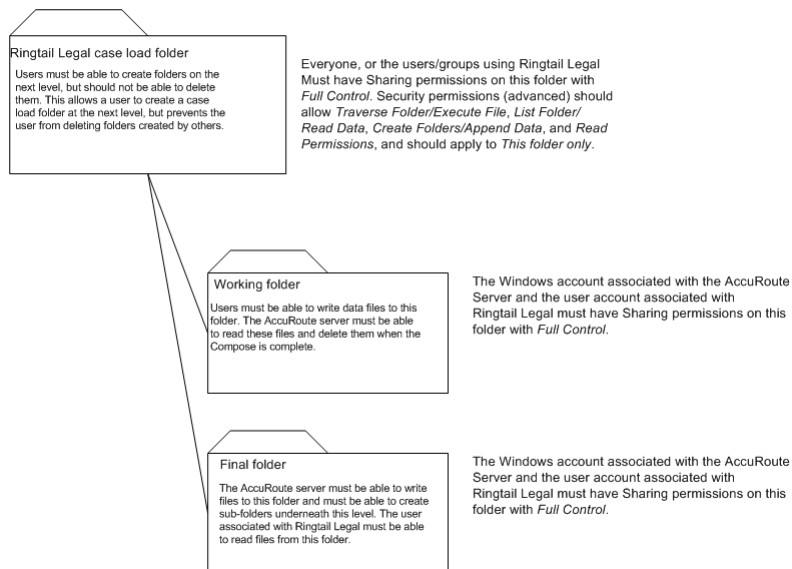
Ringtail Legal case load folder

Users must be able to create folders on the next level, but should not be able to delete them. This allows a user to create a case load folder at the next level, but prevents the user from deleting folders created by others.

Everyone, or the users/groups using Ringtail Legal Must have Sharing permissions on this folder with *Full Control*. Security permissions (advanced) should allow *Traverse Folder/Execute File*, *List Folder/ Read Data*, *Create Folders/Append Data*, and *Read Permissions*, and should apply to *This folder only*.

Working folder

Users must be able to write data files to this folder. The AccuRoute server must be able to read these files and delete them when the Compose is complete.

The Windows account associated with the AccuRoute Server and the user account associated with Ringtail Legal must have Sharing permissions on this folder with *Full Control*.

Final folder

The AccuRoute server must be able to write files to this folder and must be able to create sub-folders underneath this level. The user associated with Ringtail Legal must be able to read files from this folder.

The Windows account associated with the AccuRoute Server and the user account associated with Ringtail Legal must have Sharing permissions on this folder with *Full Control*.